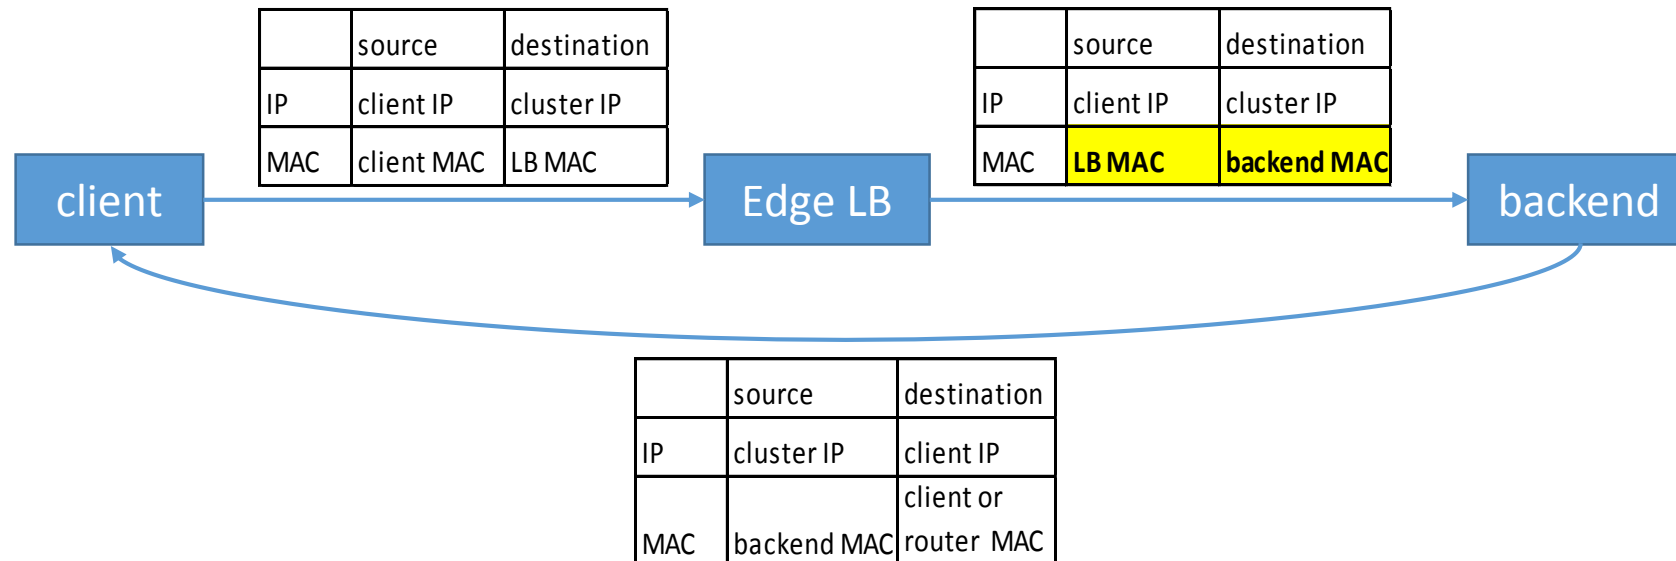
| | source | destination |
|---|---|---|
| IP | client IP | cluster IP |
| MAC | client MAC | LB MAC |

| | source | destination |
|---|---|---|
| IP | client IP | cluster IP |
| MAC | LB MAC | backend MAC |

client

Edge LB

backend

| | source | destination |
|---|---|---|
| IP | cluster IP | client IP |
| MAC | backend MAC | client or router MAC |